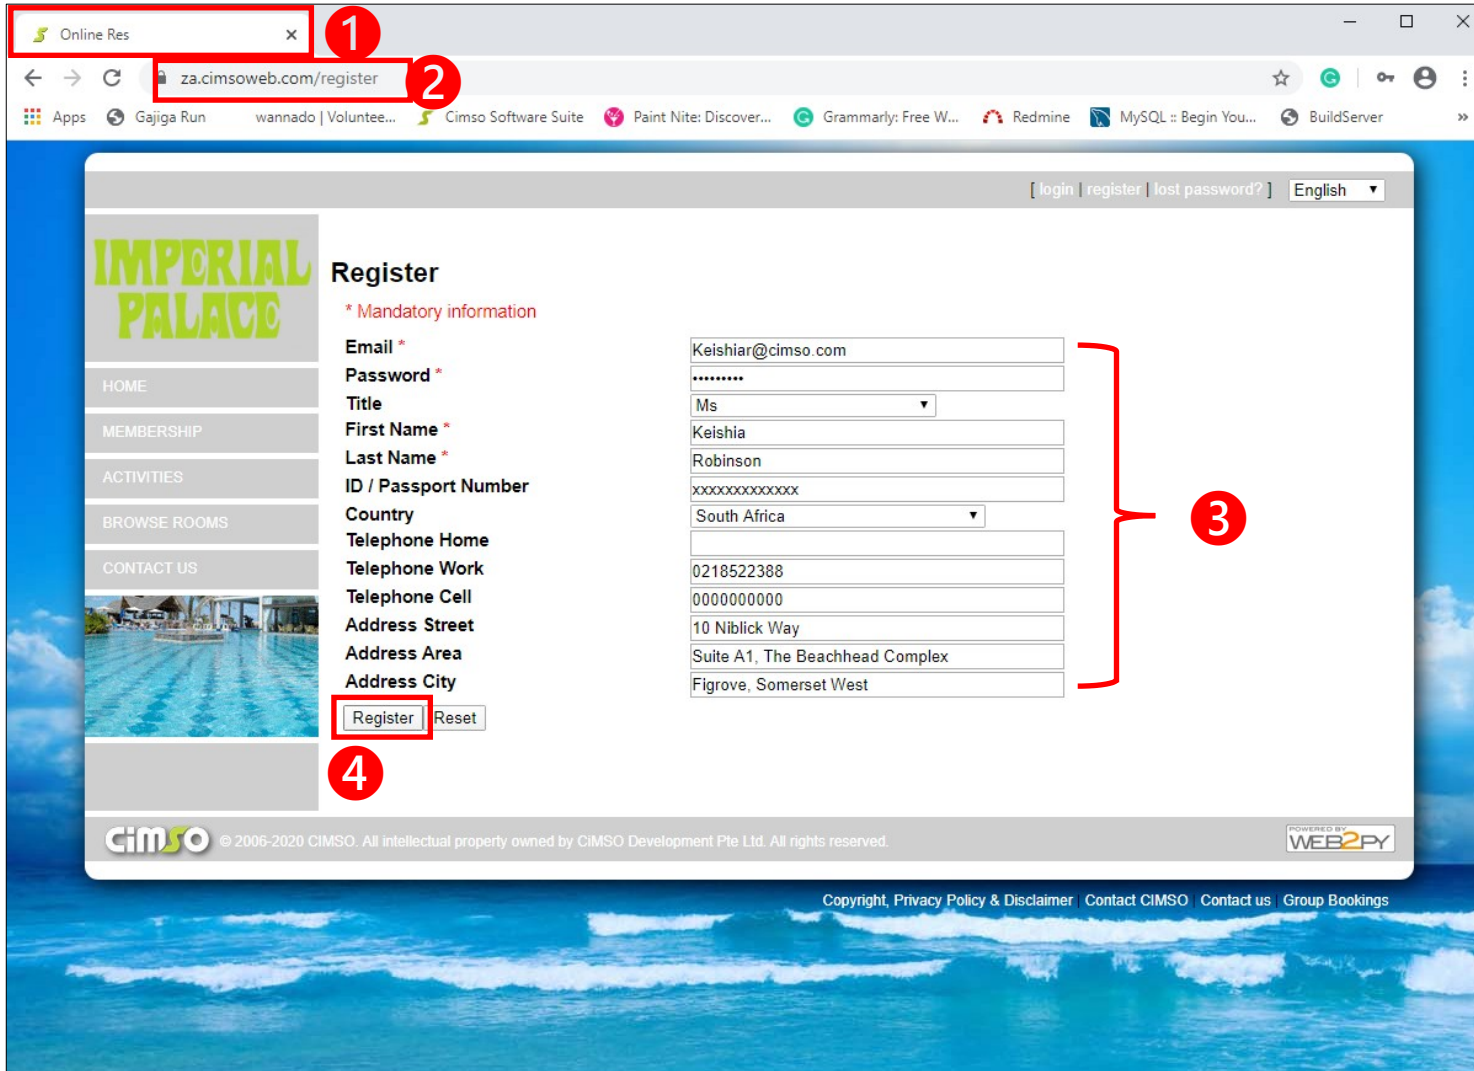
Online Res ×
1
za.cimsoweb.com/register
2
Apps Gajiga Run wannado | Voluntee... Cimso Software Suite Paint Nite: Discover... Grammarly: Free W... Redmine MySQL :: Begin You... BuildServer »

[ login | register | lost password? ] English

IMPERIAL PALACE

HOME
MEMBERSHIP
ACTIVITIES
BROWSE ROOMS
CONTACT US

Register

* Mandatory information

| | |
|---|---|
| Email * | Keishiar@cimso.com |
| Password * | ••••••••• |
| Title | Ms |
| First Name * | Keishia |
| Last Name * | Robinson |
| ID / Passport Number | xxxxxxxxxxxxx |
| Country | South Africa |
| Telephone Home | |
| Telephone Work | 0218522388 |
| Telephone Cell | 0000000000 |
| Address Street | 10 Niblick Way |
| Address Area | Suite A1, The Beachhead Complex |
| Address City | Figrove, Somerset West |

3

Register Reset
4

CiMSO © 2006-2020 CIMSO. All intellectual property owned by CiMSO Development Pte Ltd. All rights reserved. POWERED BY WEB2PY

Copyright, Privacy Policy & Disclaimer Contact CIMSO Contact us Group Bookings